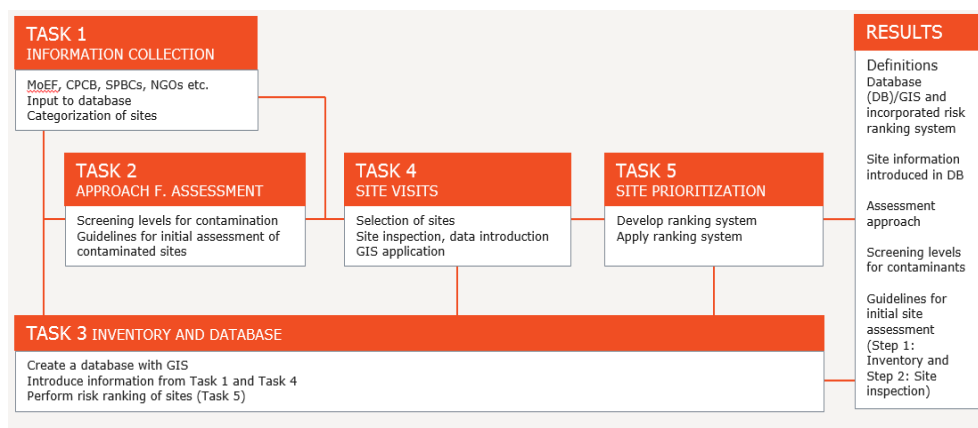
TASK 1
INFORMATION COLLECTION

MoEF, CPCB, SPBCs, NGOs etc.
Input to database
Categorization of sites

TASK 2
APPROACH F. ASSESSMENT

Screening levels for contamination
Guidelines for initial assessment of contaminated sites

TASK 4
SITE VISITS

Selection of sites
Site inspection, data introduction
GIS application

TASK 5
SITE PRIORITIZATION

Develop ranking system
Apply ranking system

TASK 3 INVENTORY AND DATABASE

Create a database with GIS
Introduce information from Task 1 and Task 4
Perform risk ranking of sites (Task 5)

RESULTS

Definitions
Database (DB)/GIS and incorporated risk ranking system

Site information introduced in DB

Assessment approach

Screening levels for contaminants

Guidelines for initial site assessment (Step 1: Inventory and Step 2: Site inspection)